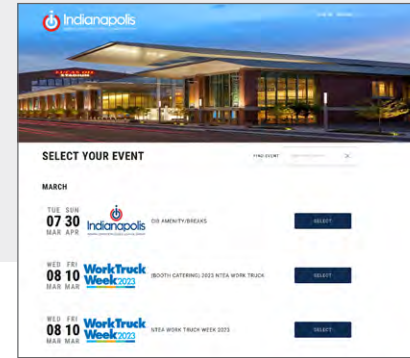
Indianapolis

SELECT YOUR EVENT

FIND EVENT

MARCH

TUE SUN
07 30
MAR APR
Indianapolis
DIS AMENITY/BREAKS
SELECT

WED FRI
08 10
MAR MAR
Work Truck Week 2023
(BOOTH CATERING) 2023 NTEA WORK TRUCK
SELECT

WED FRI
08 10
MAR MAR
Work Truck Week 2023
NTEA WORK TRUCK WEEK 2023
SELECT